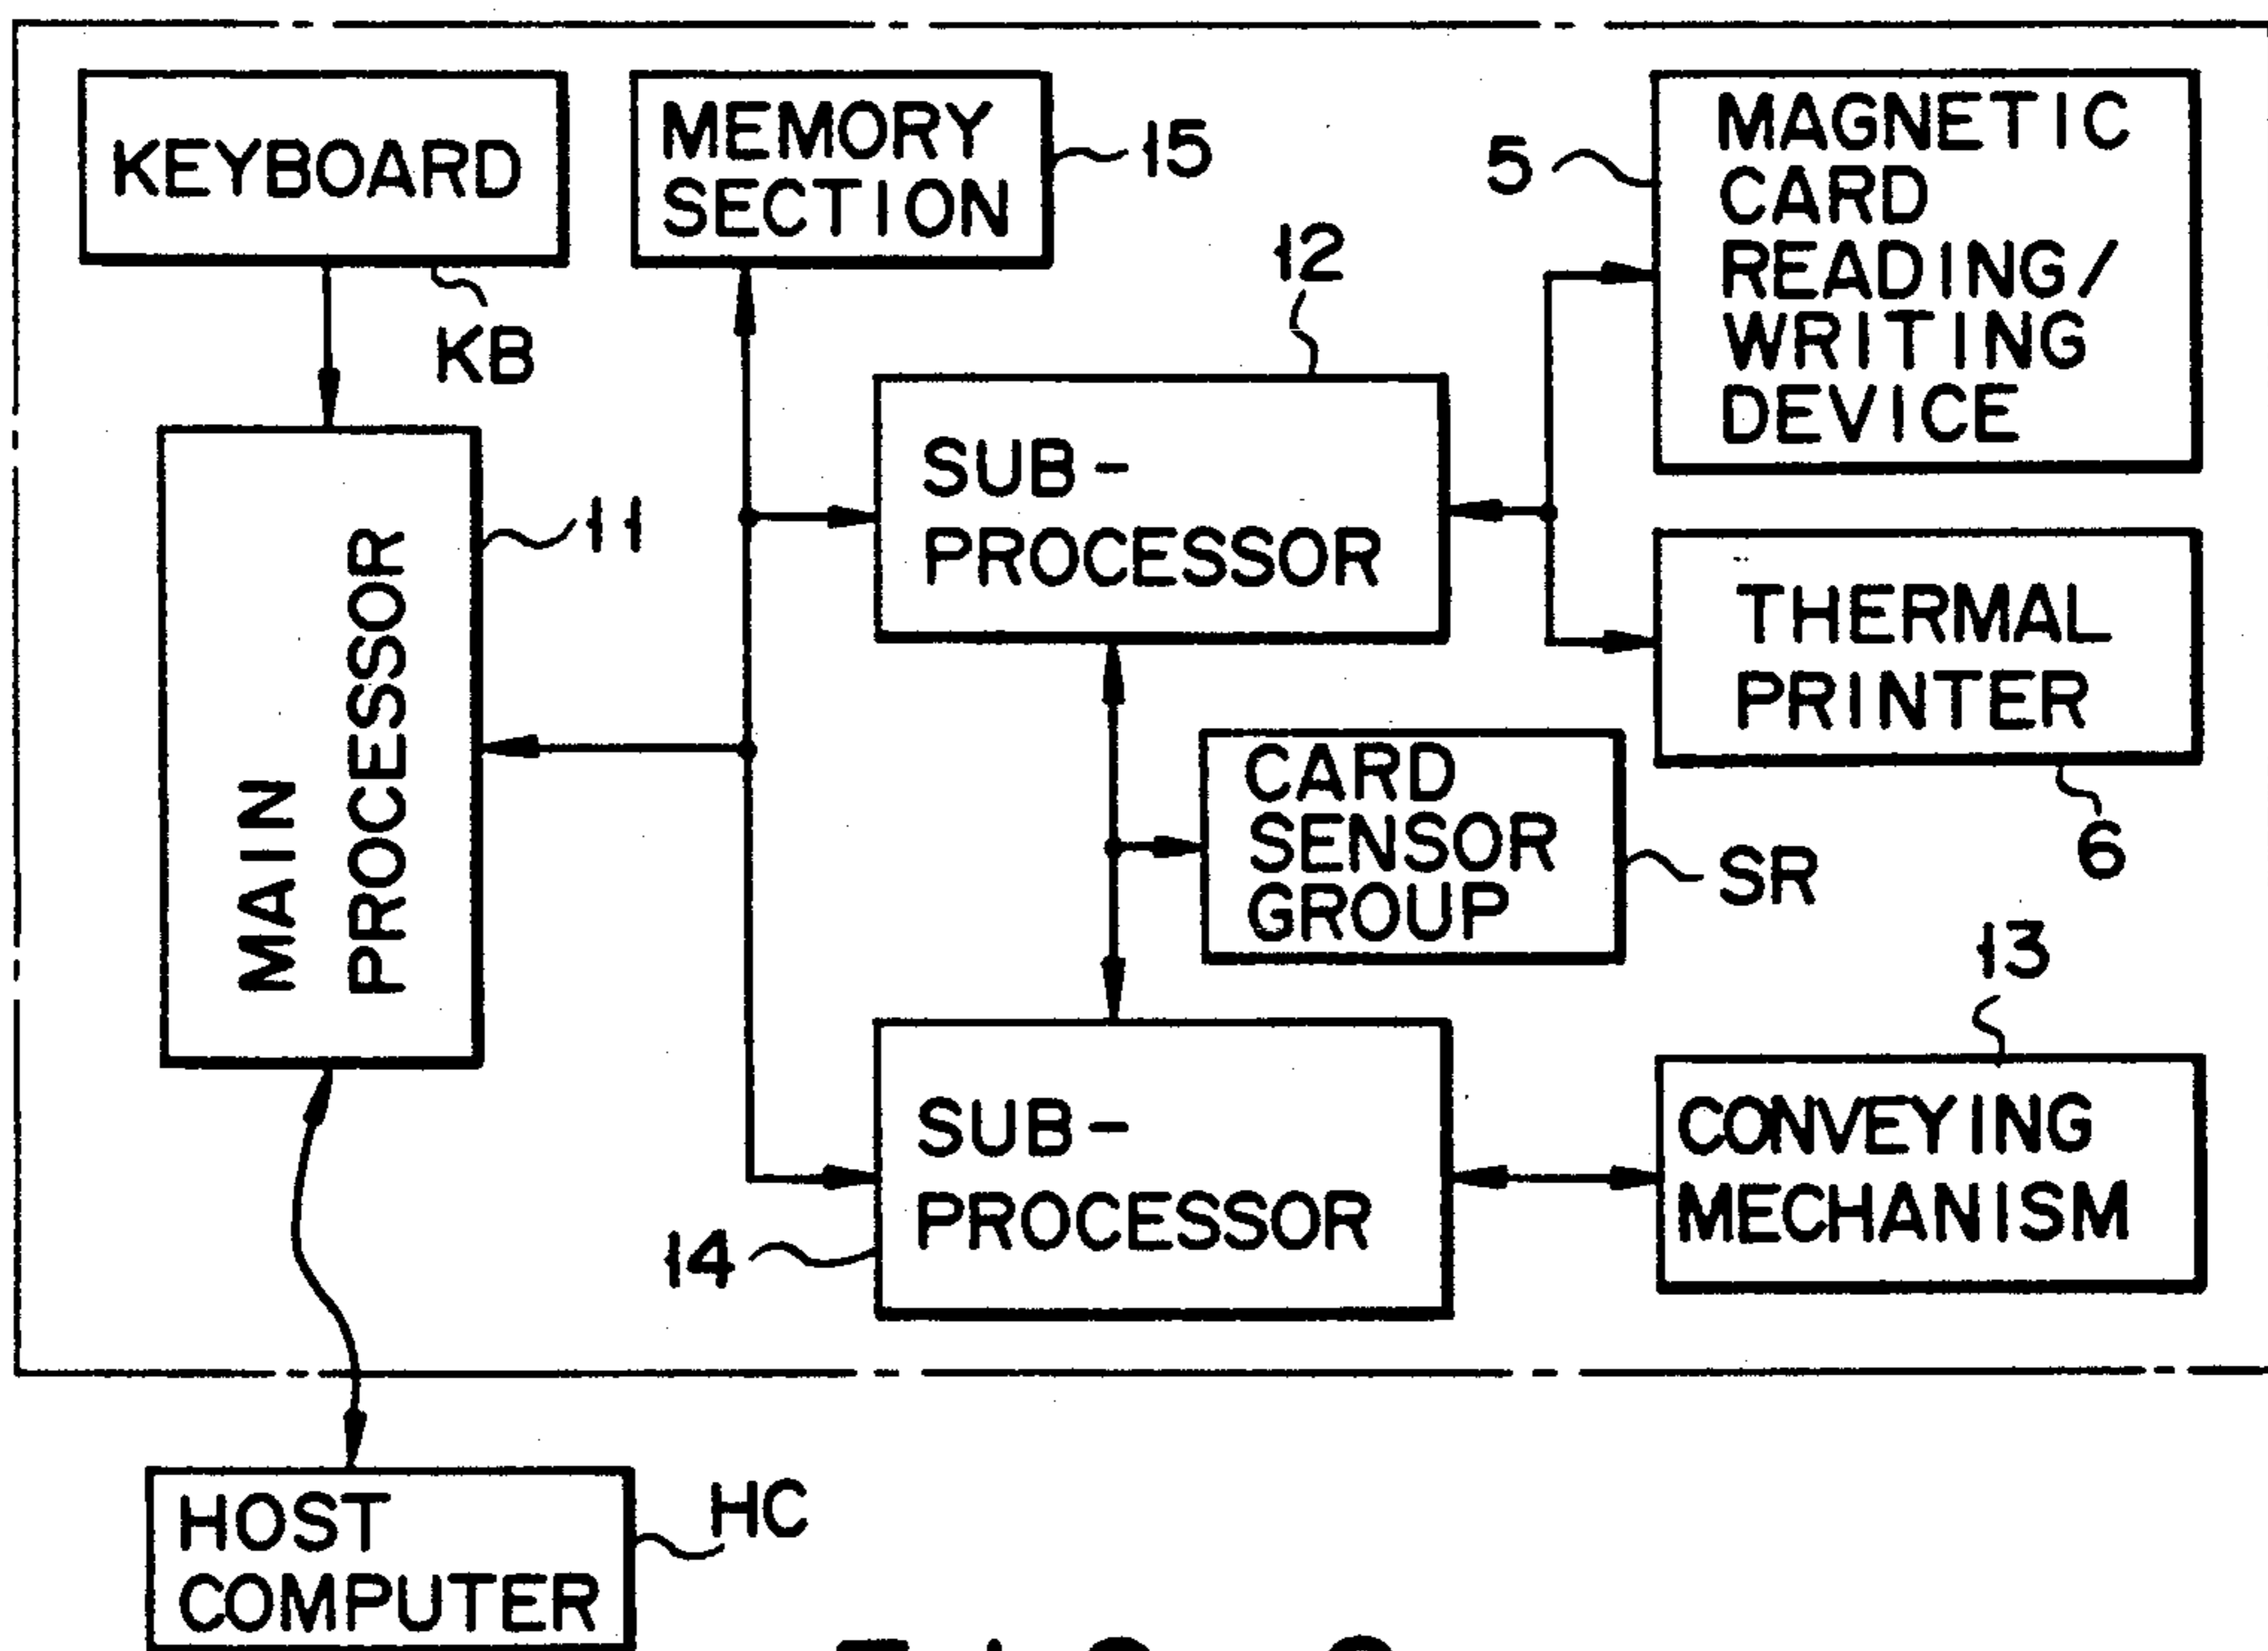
KEYBOARD

KB

MEMORY SECTION

15

MAGNETIC CARD READING/ WRITING DEVICE

5

12

MAIN PROCESSOR

11

SUB-PROCESSOR

THERMAL PRINTER

6

CARD SENSOR GROUP

SR

13

SUB-PROCESSOR

14

CONVEYING MECHANISM

HOST COMPUTER

HC

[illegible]